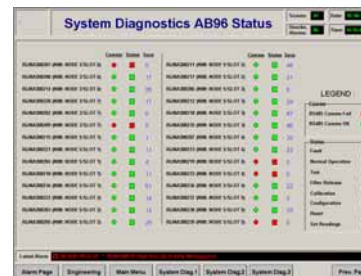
System Diagnostics AB96 Status

Comms Status Smpl

Comms Status Smpl

LEGEND

Status
Fault
Normal Operation
Test
Calibration
Configuration
Reset

Alarm Page
Engineering
Main Menu
System Diag.1
System Diag.2
System Diag.3
Prev